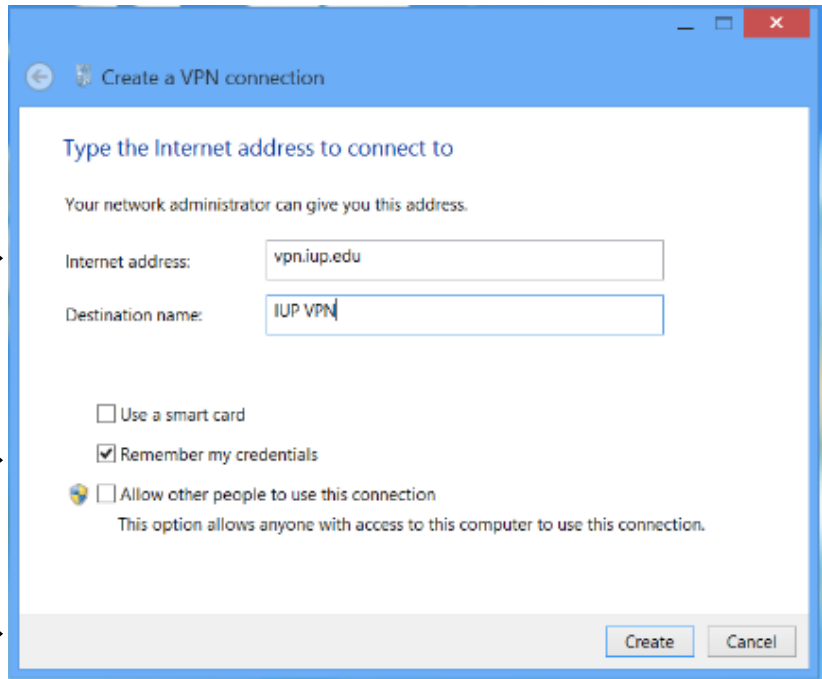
Create a VPN connection

Type the Internet address to connect to

Your network administrator can give you this address.

Internet address: vpn.iup.edu

Destination name: IUP VPN

Use a smart card

Remember my credentials

Allow other people to use this connection

This option allows anyone with access to this computer to use this connection.

Create Cancel